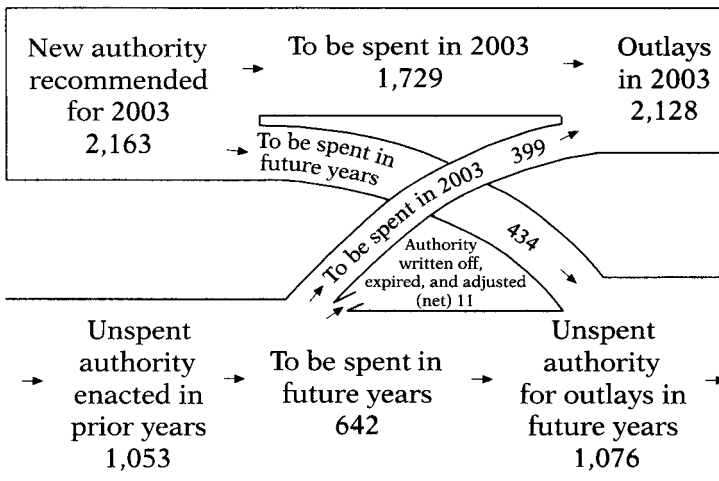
New authority recommended for 2003
2,163

To be spent in 2003
1,729

Outlays in 2003
2,128

To be spent in future years

399

To be spent in 2003

434

Authority written off, expired, and adjusted (net) 11

Unspent authority enacted in prior years
1,053

To be spent in future years
642

Unspent authority for outlays in future years
1,076